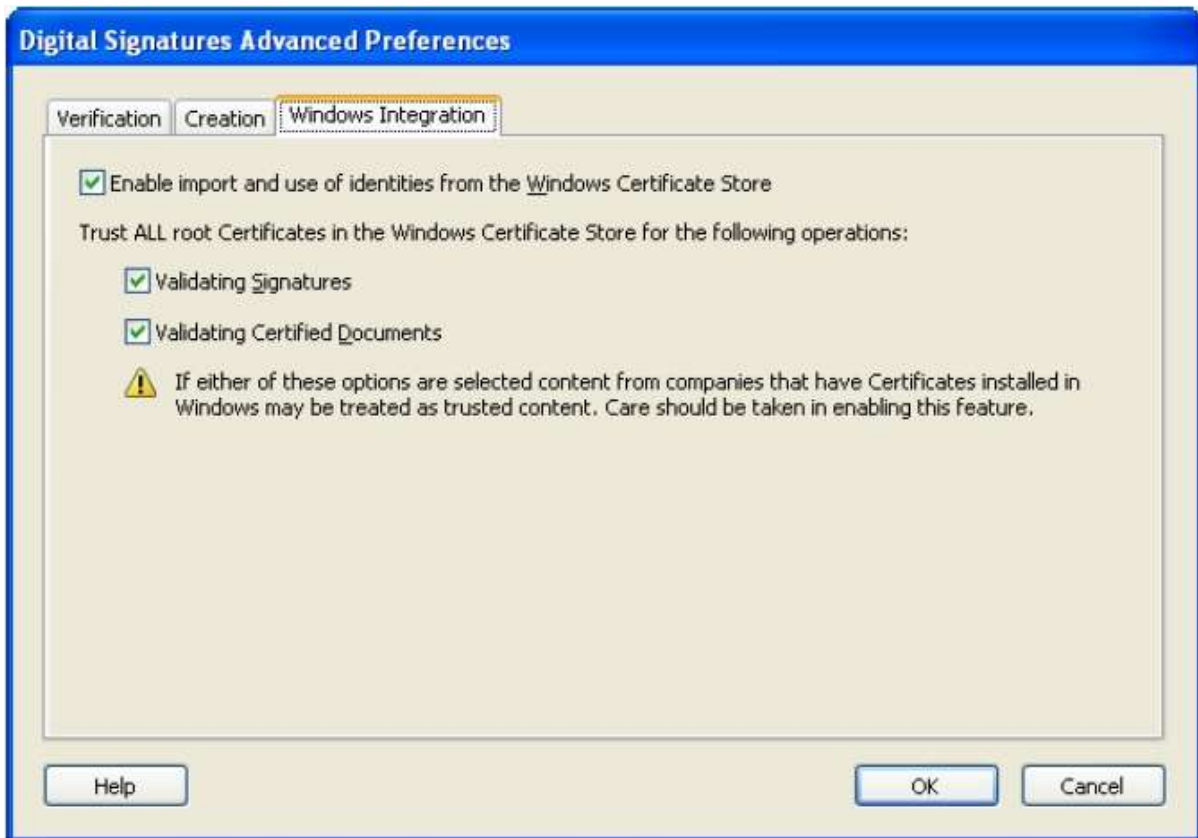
Digital Signatures Advanced Preferences

Verification | Creation | Windows Integration

Enable import and use of identities from the Windows Certificate Store

Trust ALL root Certificates in the Windows Certificate Store for the following operations:

Validating Signatures

Validating Certified Documents

If either of these options are selected content from companies that have Certificates installed in Windows may be treated as trusted content. Care should be taken in enabling this feature.

Help

OK

Cancel